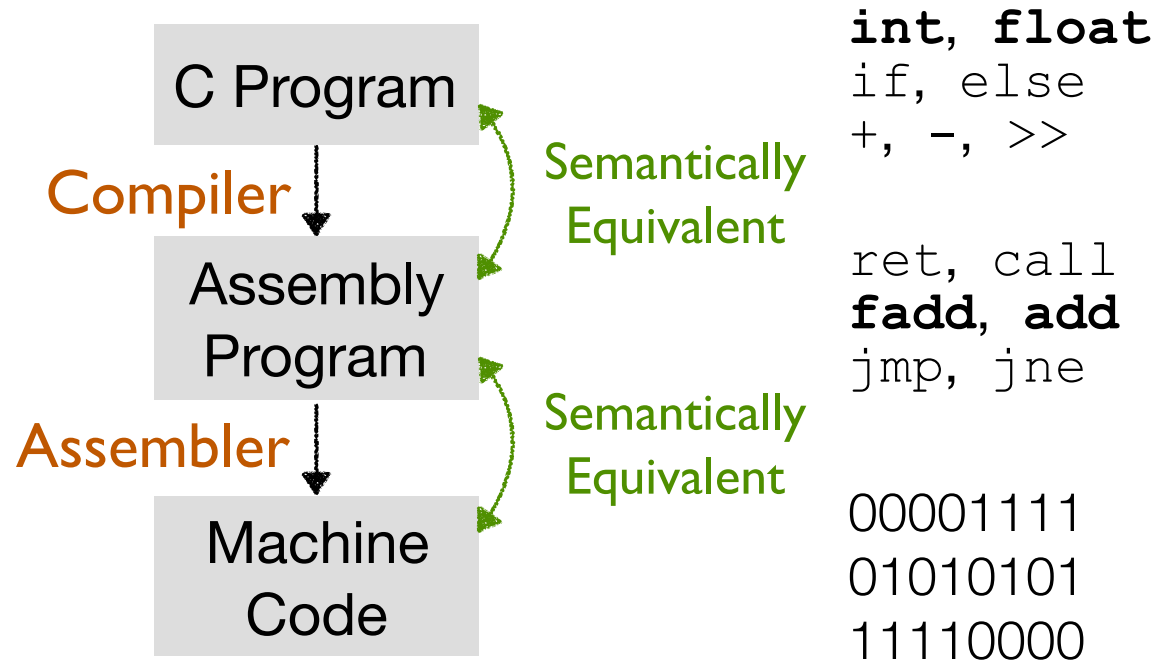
C Program

Compiler

Assembly Program

Assembler

Machine Code

Semantically Equivalent

Semantically Equivalent

**int**, **float**
if, else
+, -, >>

ret, call
**fadd**, **add**
jmp, jne

00001111
01010101
11110000